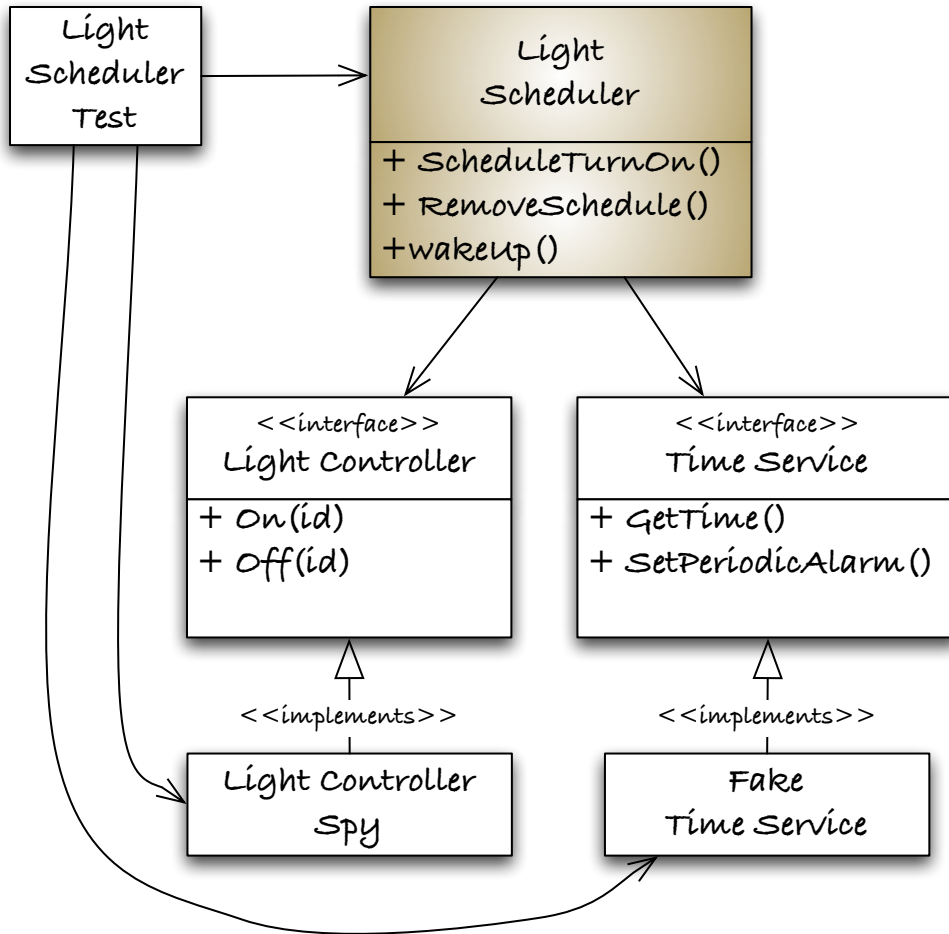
Light Scheduler Test

Light Scheduler

+ ScheduleTurnOn()
+ RemoveSchedule()
+wakeUp()

<<interface>>
Light Controller

+ On(id)
+ Off(id)

<<interface>>
Time Service

+ GetTime()
+ SetPeriodicAlarm()

<<implements>>

<<implements>>

Light Controller Spy

Fake Time Service